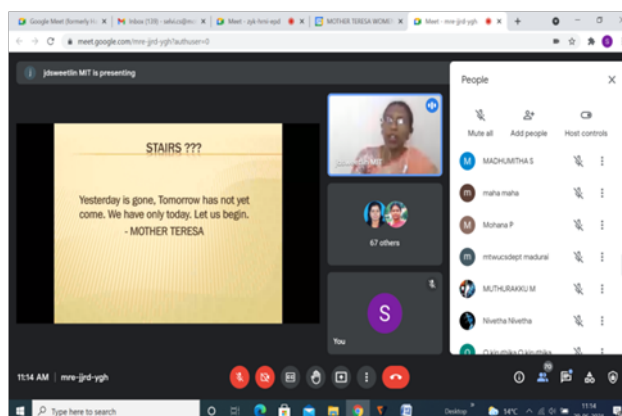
Google Meet (formerly H... × | Inbox (139) - selvi.cs@m... × | Meet - zyk-fsmi-epd × | MOTHER TERESA WOME... × | Meet - mre-jjrd-ygh × | +

meet.google.com/mre-jjrd-ygh?authuser=0

jdsweetlin MIT is presenting

STAIRS ???

Yesterday is gone, Tomorrow has not yet come. We have only today. Let us begin.
- MOTHER TERESA

jdsweetlin MIT

67 others

S

You

People

Mute all

Add people

Host controls

M MADHUMITHA S

m maha maha

M Mohana P

m mtwucsdept madurai

MUTHURAKKU M

Nivetha Nivetha

Q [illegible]

11:14 AM | mre-jjrd-ygh

Type here to search

Desktop

34°C

11:14